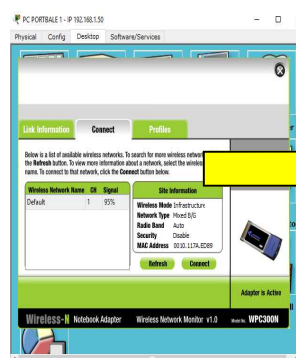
PC PORTABLE 1 - IP 192.168.1.50

Physical Config Desktop Software/Services

Link Information Connect Profiles

Below is a list of available wireless networks. To search for more wireless network the Refresh button. To view more information about a network, select the wireless name. To connect to that network, click the Connect button below.

| Wireless Network Name | CH | Signal |
|---|---|---|
| Default | 1 | 95% |

Site Information
Wireless Mode Infrastructure
Network Type Mixed B/G
Radio Band Auto
Security Disable
MAC Address 0010.11A.ED89

Refresh Connect

Adaptor is Active

Wireless-N Notebook Adapter Wireless Network Monitor v1.0 Model No. WPC300N